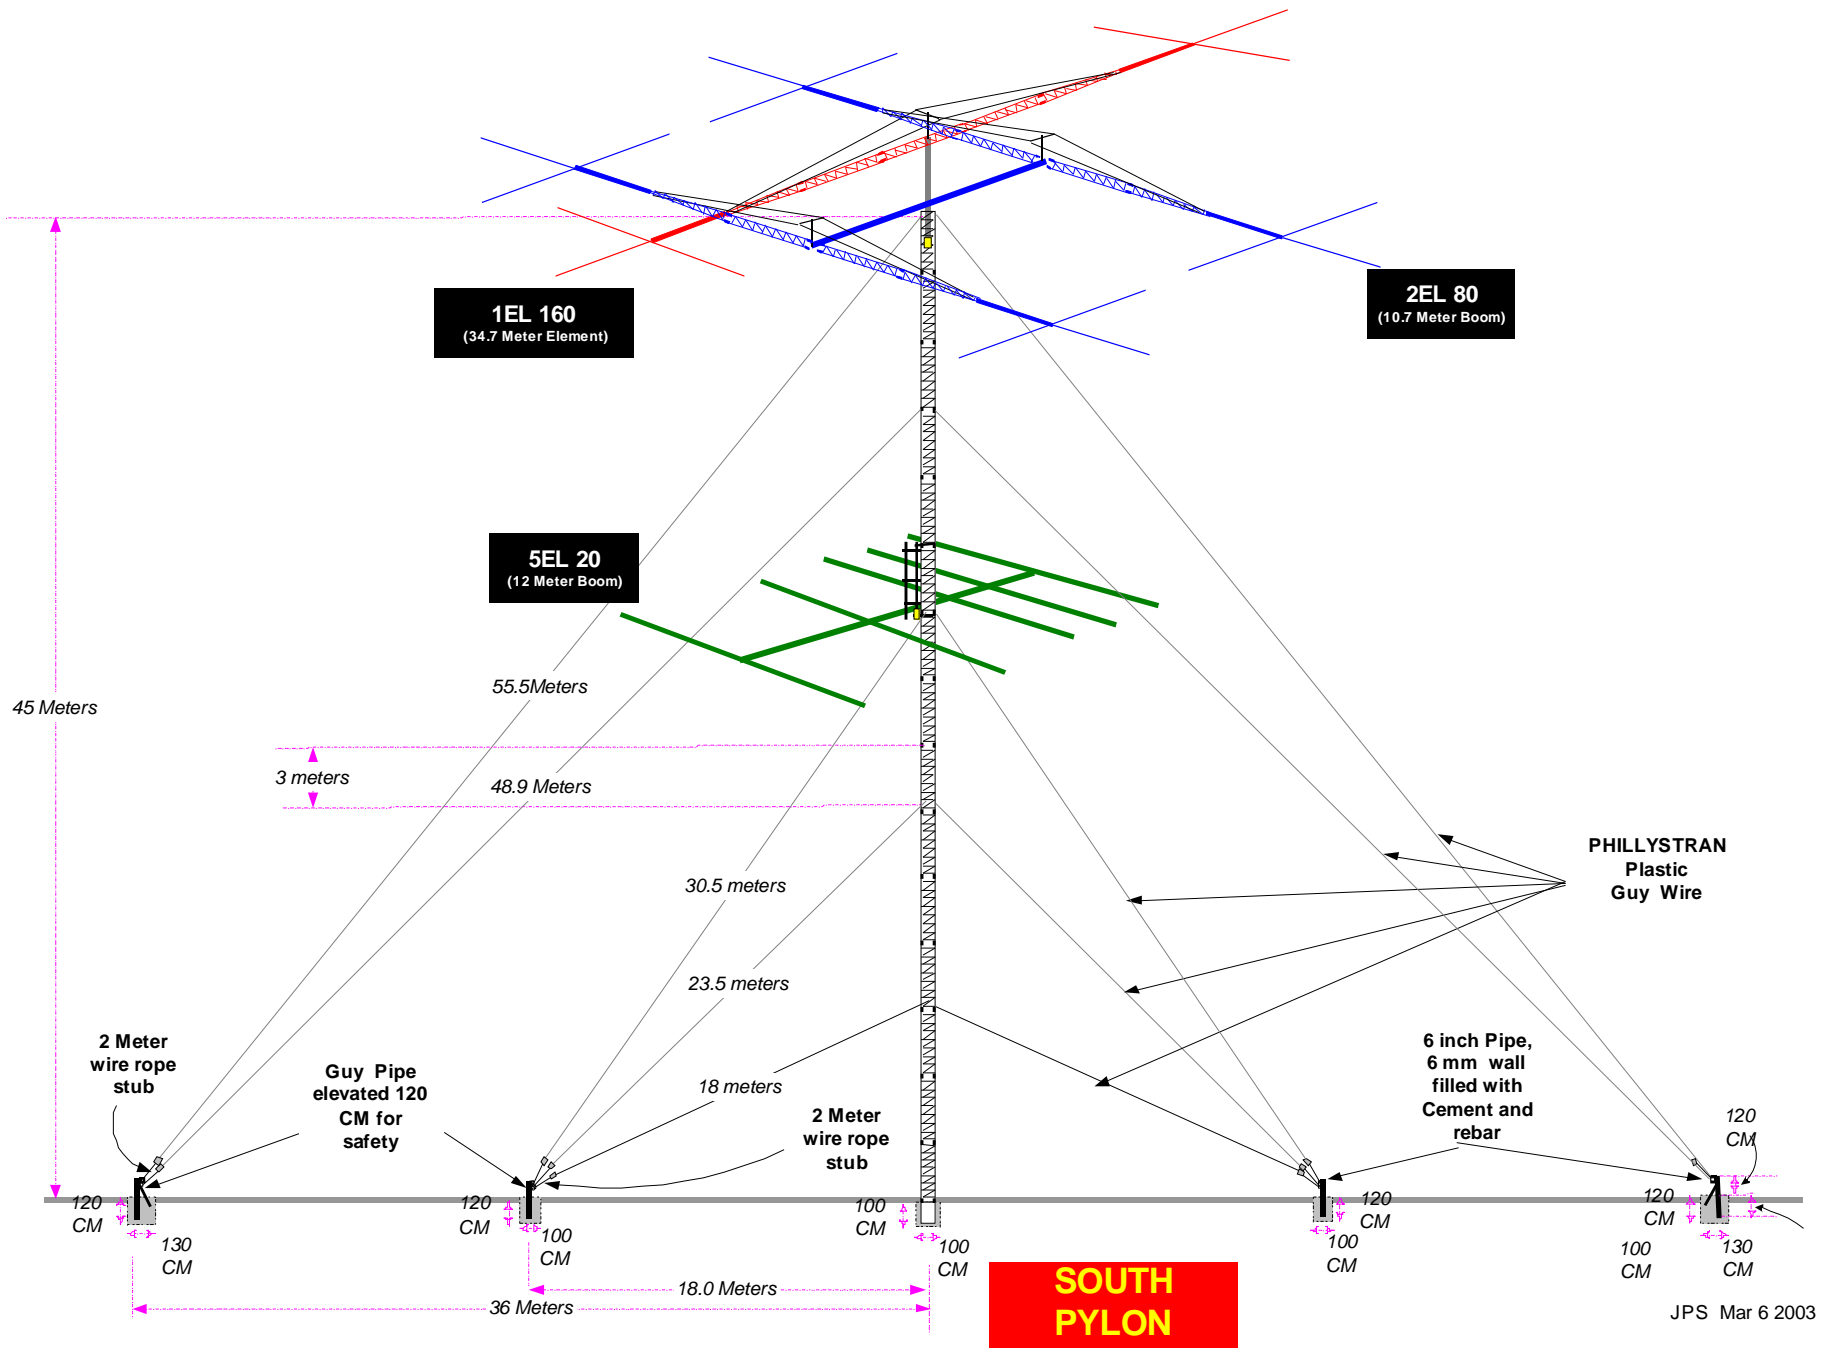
1EL 160
(34.7 Meter Element)

2EL 80
(10.7 Meter Boom)

5EL 20
(12 Meter Boom)

45 Meters

55.5Meters

3 meters

48.9 Meters

30.5 meters

23.5 meters

18 meters

PHILLYSTRAN
Plastic
Guy Wire

2 Meter
wire rope
stub

Guy Pipe
elevated 120
CM for
safety

2 Meter
wire rope
stub

6 inch Pipe,
6 mm wall
filled with
Cement and
rebar

120
CM

120
CM

130
CM

120
CM

100
CM

100
CM

100
CM

120
CM

100
CM

120
CM

100
CM

130
CM

18.0 Meters

36 Meters

SOUTH
PYLON

JPS Mar 6 2003